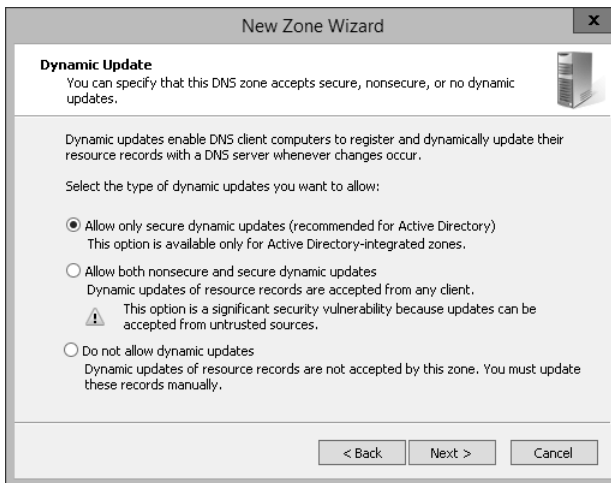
New Zone Wizard

x

Dynamic Update
You can specify that this DNS zone accepts secure, nonsecure, or no dynamic updates.

Dynamic updates enable DNS client computers to register and dynamically update their resource records with a DNS server whenever changes occur.

Select the type of dynamic updates you want to allow:

Allow only secure dynamic updates (recommended for Active Directory)
This option is available only for Active Directory-integrated zones.

Allow both nonsecure and secure dynamic updates
Dynamic updates of resource records are accepted from any client.

This option is a significant security vulnerability because updates can be accepted from untrusted sources.

Do not allow dynamic updates
Dynamic updates of resource records are not accepted by this zone. You must update these records manually.

< Back

Next >

Cancel